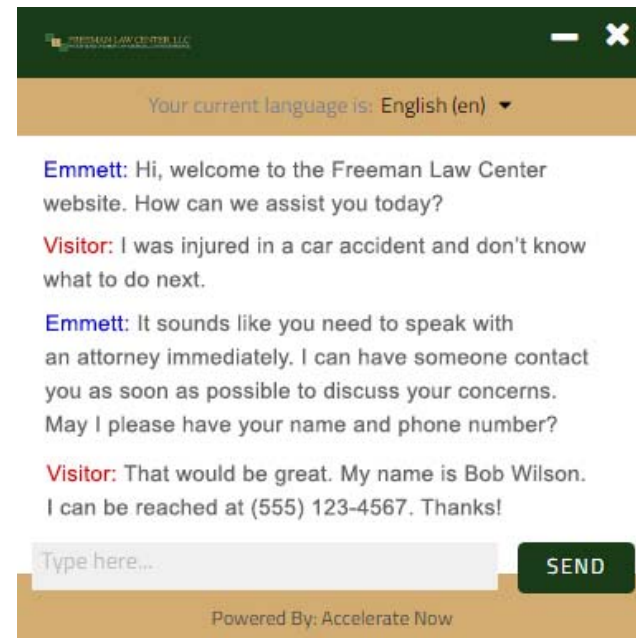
FREEMAN LAW CENTER, LLC

Your current language is: English (en)

Emmett: Hi, welcome to the Freeman Law Center website. How can we assist you today?

Visitor: I was injured in a car accident and don't know what to do next.

Emmett: It sounds like you need to speak with an attorney immediately. I can have someone contact you as soon as possible to discuss your concerns. May I please have your name and phone number?

Visitor: That would be great. My name is Bob Wilson. I can be reached at (555) 123-4567. Thanks!

Type here...

SEND

Powered By: Accelerate Now